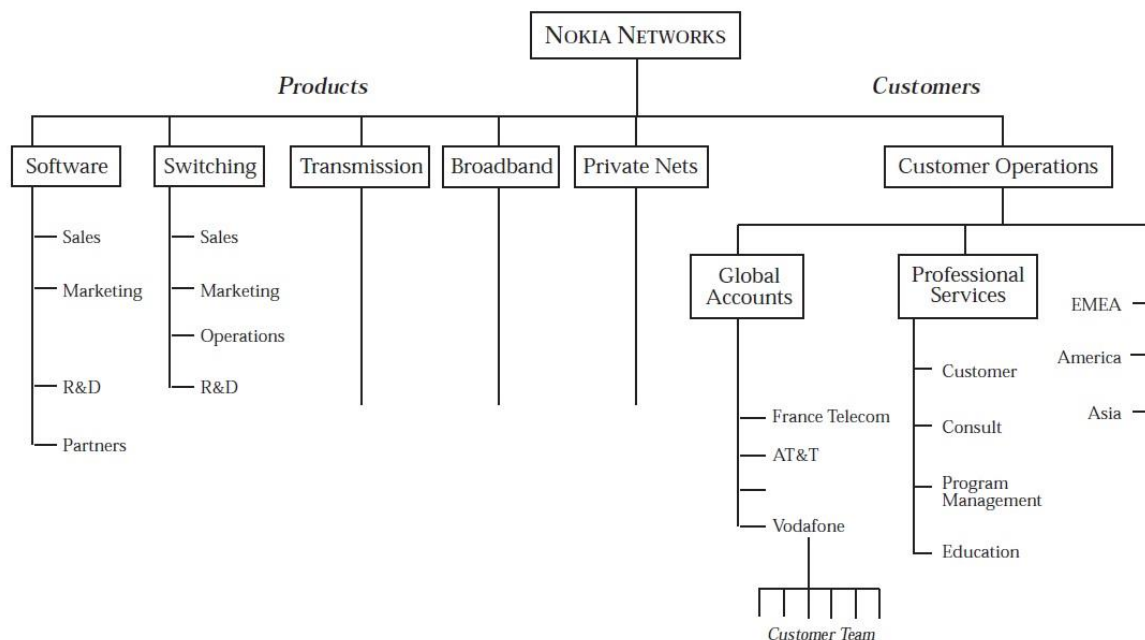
NOKIA NETWORKS

Products

Customers

Software

Sales

Marketing

R&D

Partners

Switching

Sales

Marketing

Operations

R&D

Transmission

Broadband

Private Nets

Customer Operations

Global Accounts

France Telecom

AT&T

Vodafone

Customer Team

Professional Services

Customer

Consult

Program Management

Education

EMEA

America

Asia